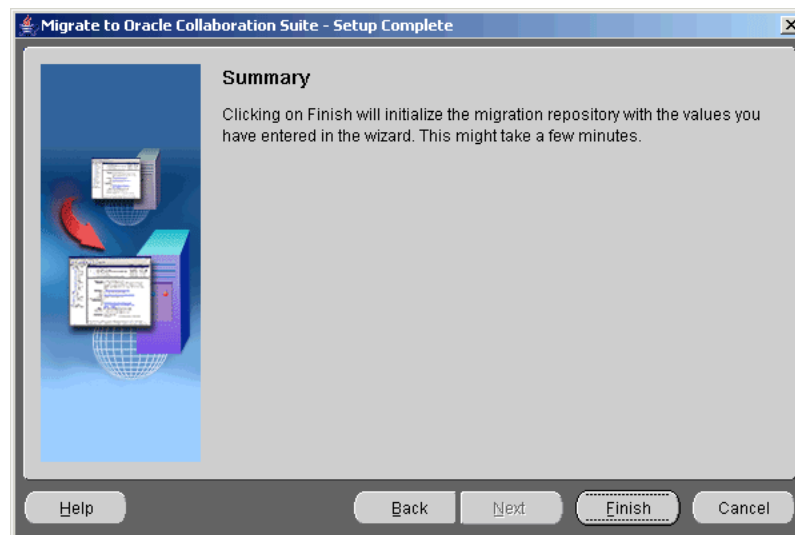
Migrate to Oracle Collaboration Suite - Setup Complete

Summary

Clicking on Finish will initialize the migration repository with the values you have entered in the wizard. This might take a few minutes.

Help

Back

Next

Finish

Cancel